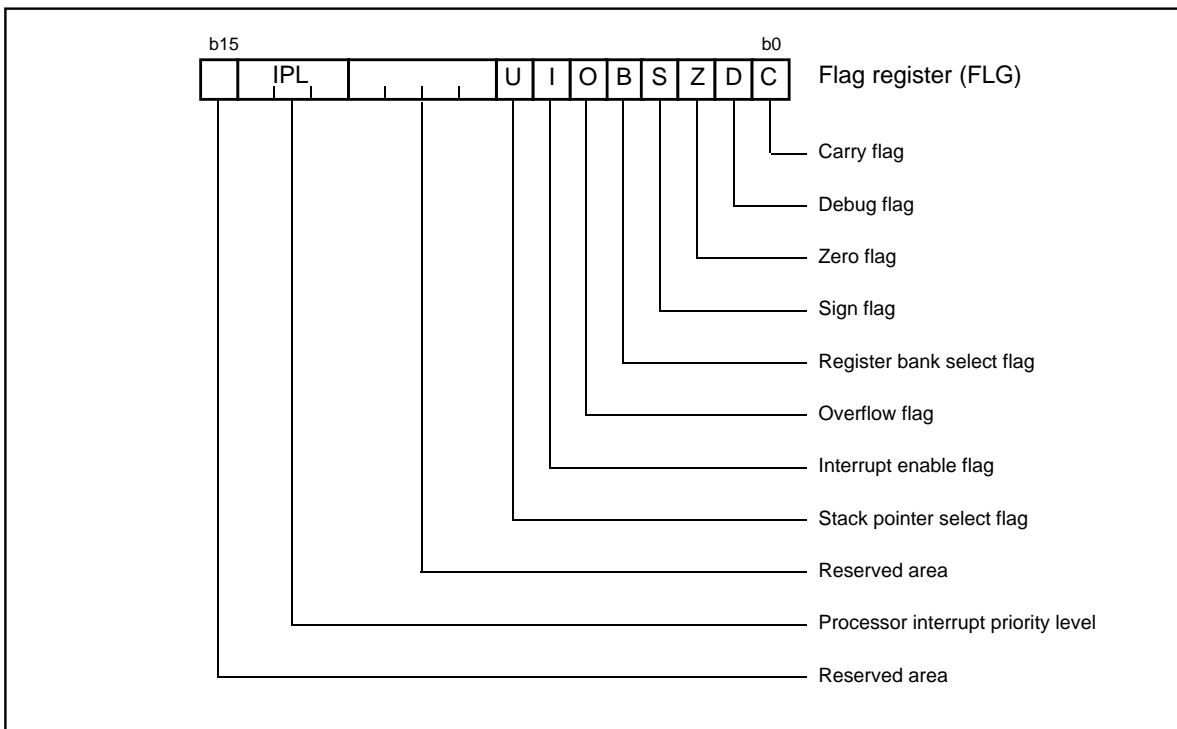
b15

b0

IPL

U I O B S Z D C

Flag register (FLG)

Carry flag

Debug flag

Zero flag

Sign flag

Register bank select flag

Overflow flag

Interrupt enable flag

Stack pointer select flag

Reserved area

Processor interrupt priority level

Reserved area